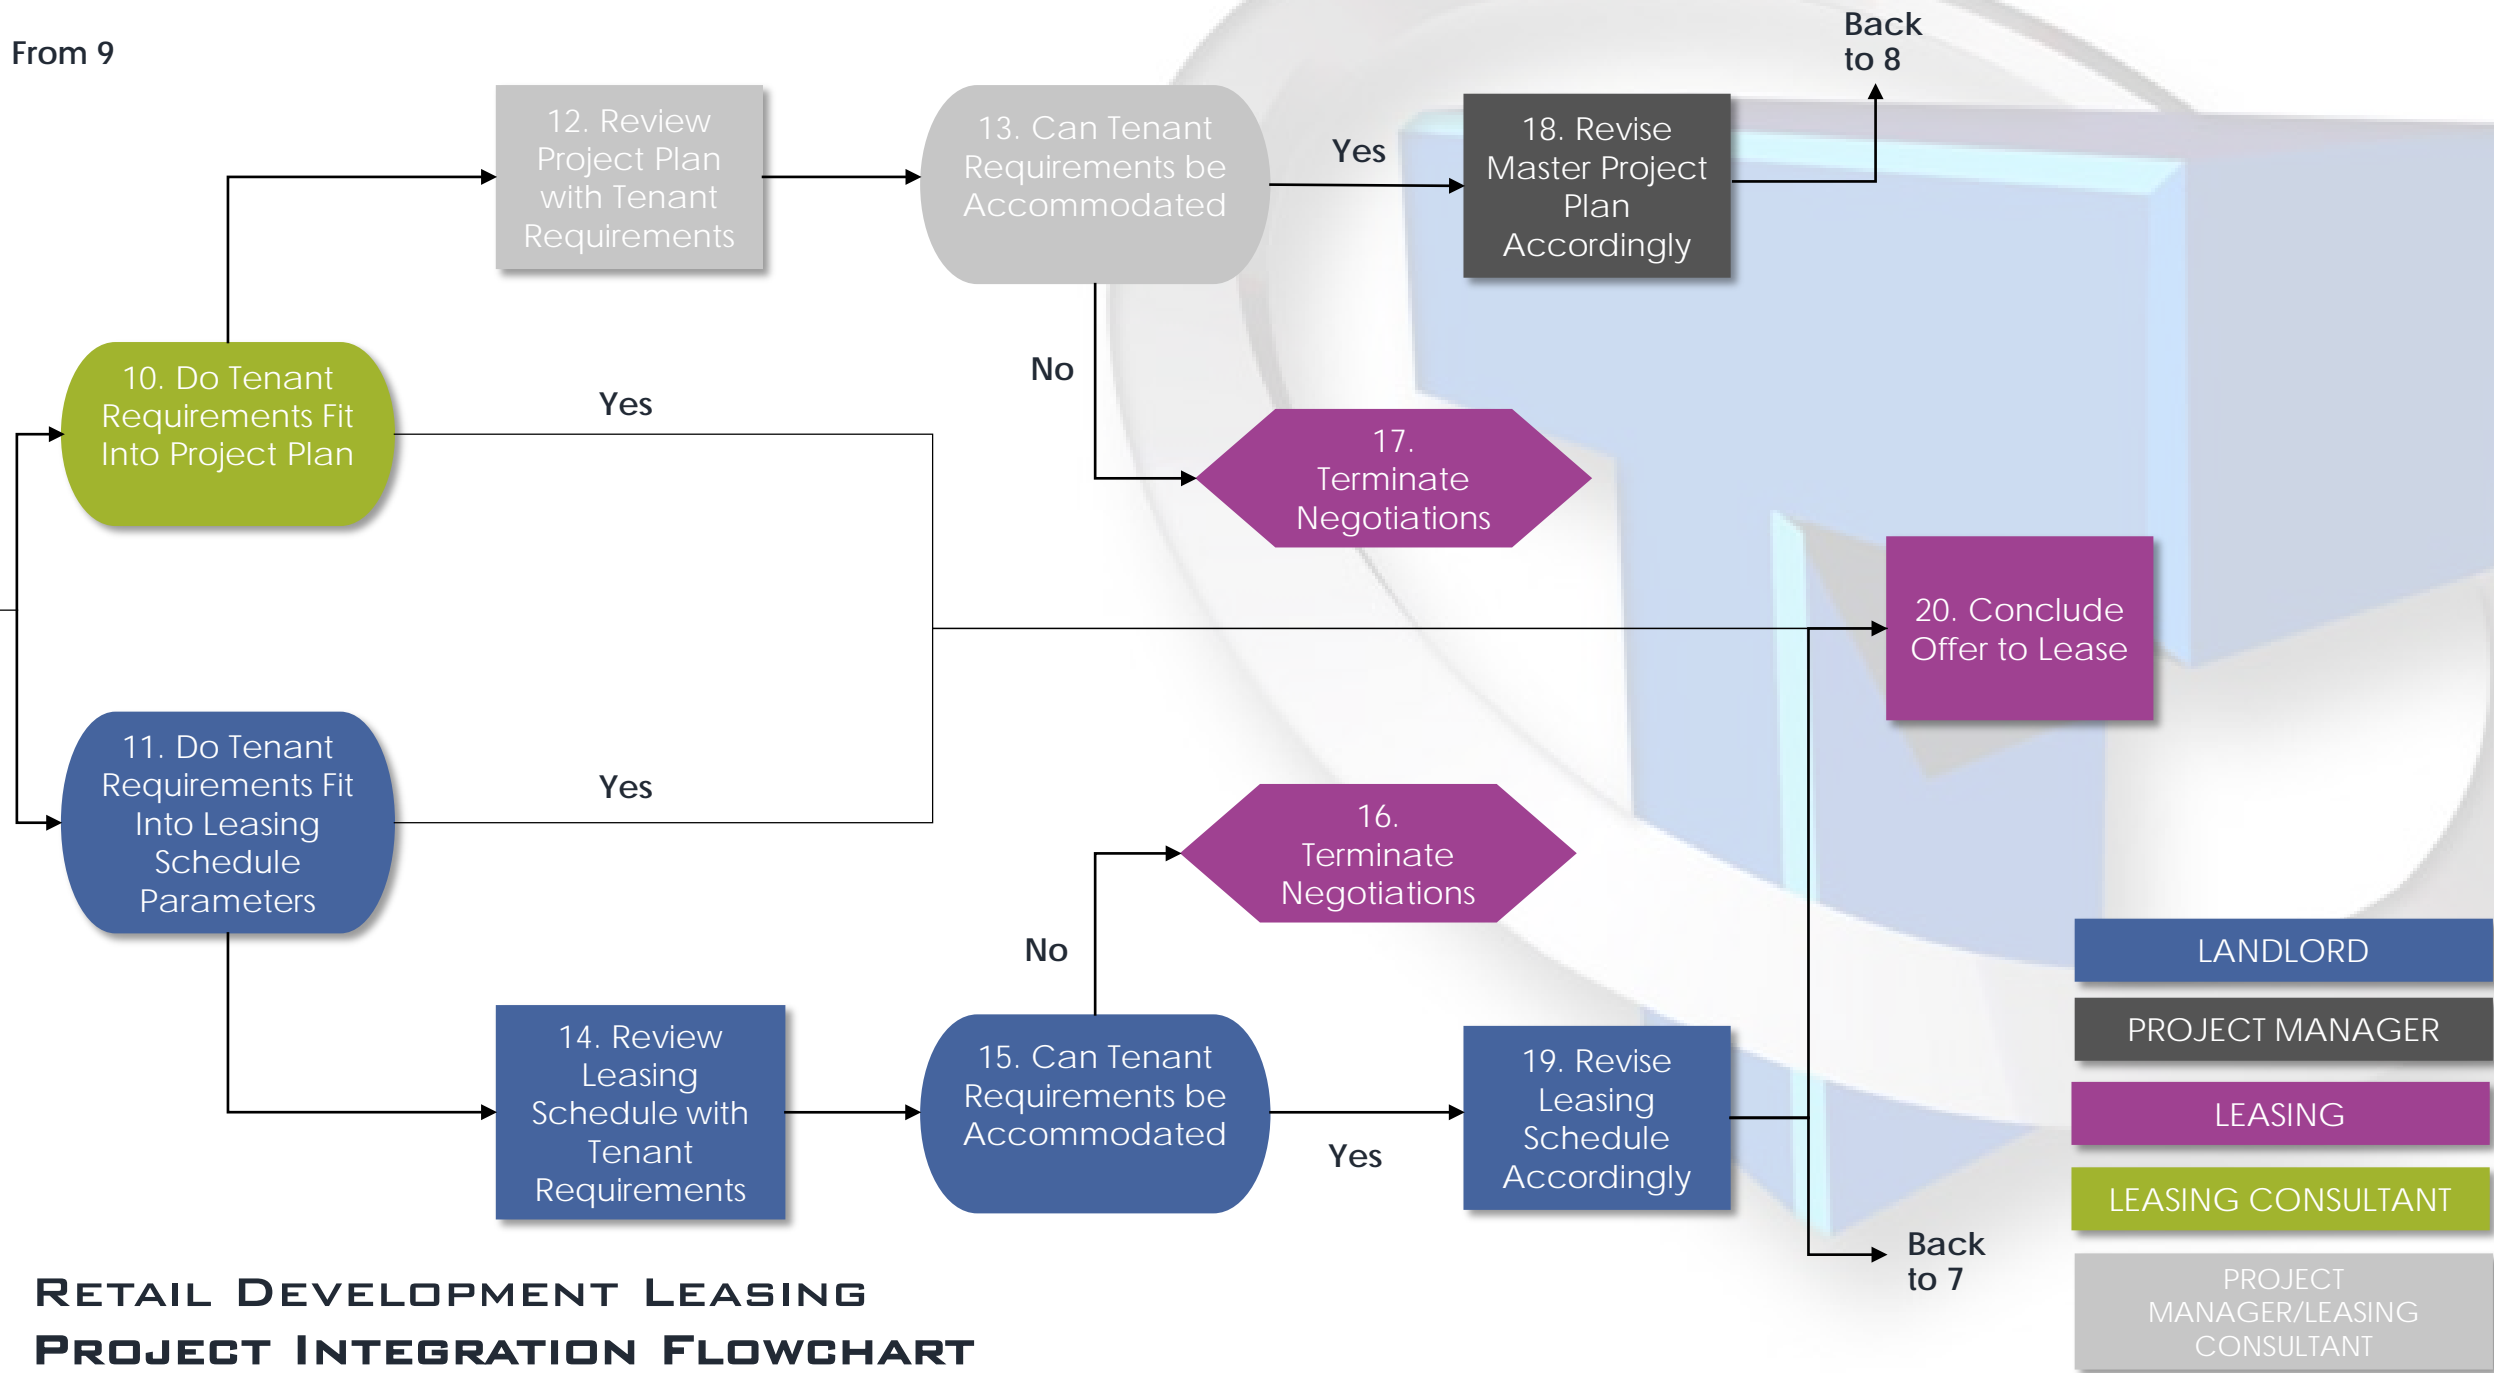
From 9

12. Review Project Plan with Tenant Requirements

13. Can Tenant Requirements be Accommodated

Yes

18. Revise Master Project Plan Accordingly

Back to 8

No

10. Do Tenant Requirements Fit Into Project Plan

Yes

17. Terminate Negotiations

20. Conclude Offer to Lease

11. Do Tenant Requirements Fit Into Leasing Schedule Parameters

Yes

16. Terminate Negotiations

No

14. Review Leasing Schedule with Tenant Requirements

15. Can Tenant Requirements be Accommodated

Yes

19. Revise Leasing Schedule Accordingly

Back to 7

LANDLORD

PROJECT MANAGER

LEASING

LEASING CONSULTANT

PROJECT MANAGER/LEASING CONSULTANT

Retail Development Leasing
Project Integration Flowchart